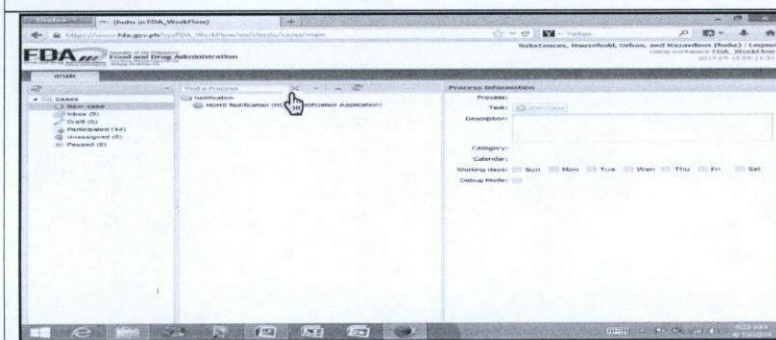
(huhs in FDA_WorkFlow)

https://www.fda.gov.ph/sysFDA_WorkFlow/en/classic/cases/main

Yahoo

FDA Food and Drug Administration

Substances, Household, Urban, and Hazardous (huhs) | Logout

HOME

Cases
New case
Inbox (5)
Draft (1)
Participated (44)
Unassigned (0)
Paused (0)

Find a Process

Notification
HUHS Notification (In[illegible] Notification Application)

Process Information
Process:
Task: Start Case
Description:
Category:
Calendar:
Working days: Sun Mon Tue Wed Thu Fri Sat
Debug Mode: